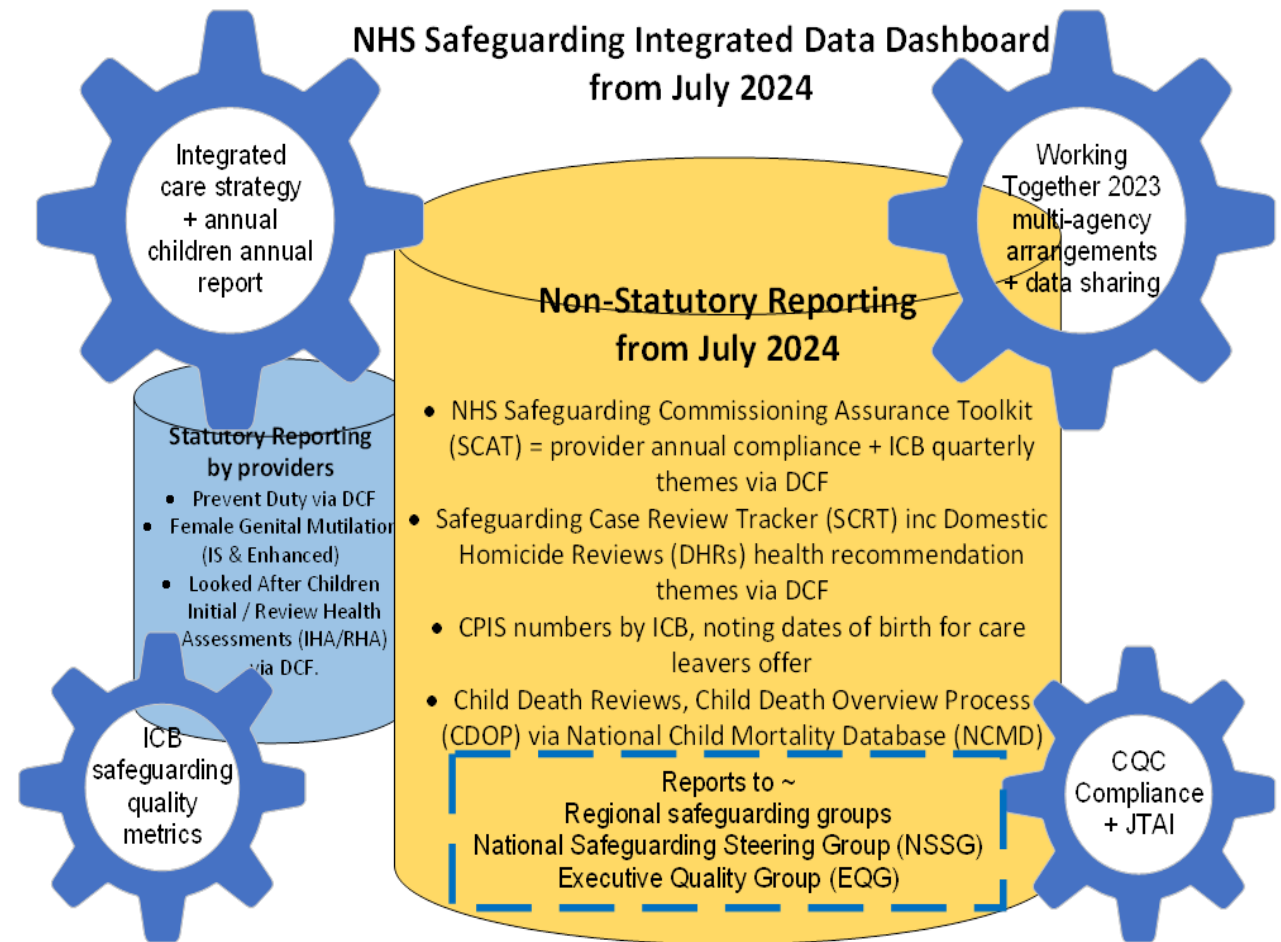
NHS Safeguarding Integrated Data Dashboard from July 2024

Integrated care strategy + annual children annual report

Working Together 2023 multi-agency arrangements + data sharing

Non-Statutory Reporting from July 2024

- NHS Safeguarding Commissioning Assurance Toolkit (SCAT) = provider annual compliance + ICB quarterly themes via DCF
- Safeguarding Case Review Tracker (SCRT) inc Domestic Homicide Reviews (DHRs) health recommendation themes via DCF
- CPIS numbers by ICB, noting dates of birth for care leavers offer
- Child Death Reviews, Child Death Overview Process (CDOP) via National Child Mortality Database (NCMD)

Reports to ~
Regional safeguarding groups
National Safeguarding Steering Group (NSSG)
Executive Quality Group (EQG)

Statutory Reporting by providers
- Prevent Duty via DCF
- Female Genital Mutilation (IS & Enhanced)
- Looked After Children Initial / Review Health Assessments (IHA/RHA) via DCF.

ICB safeguarding quality metrics

CQC Compliance + JTAI